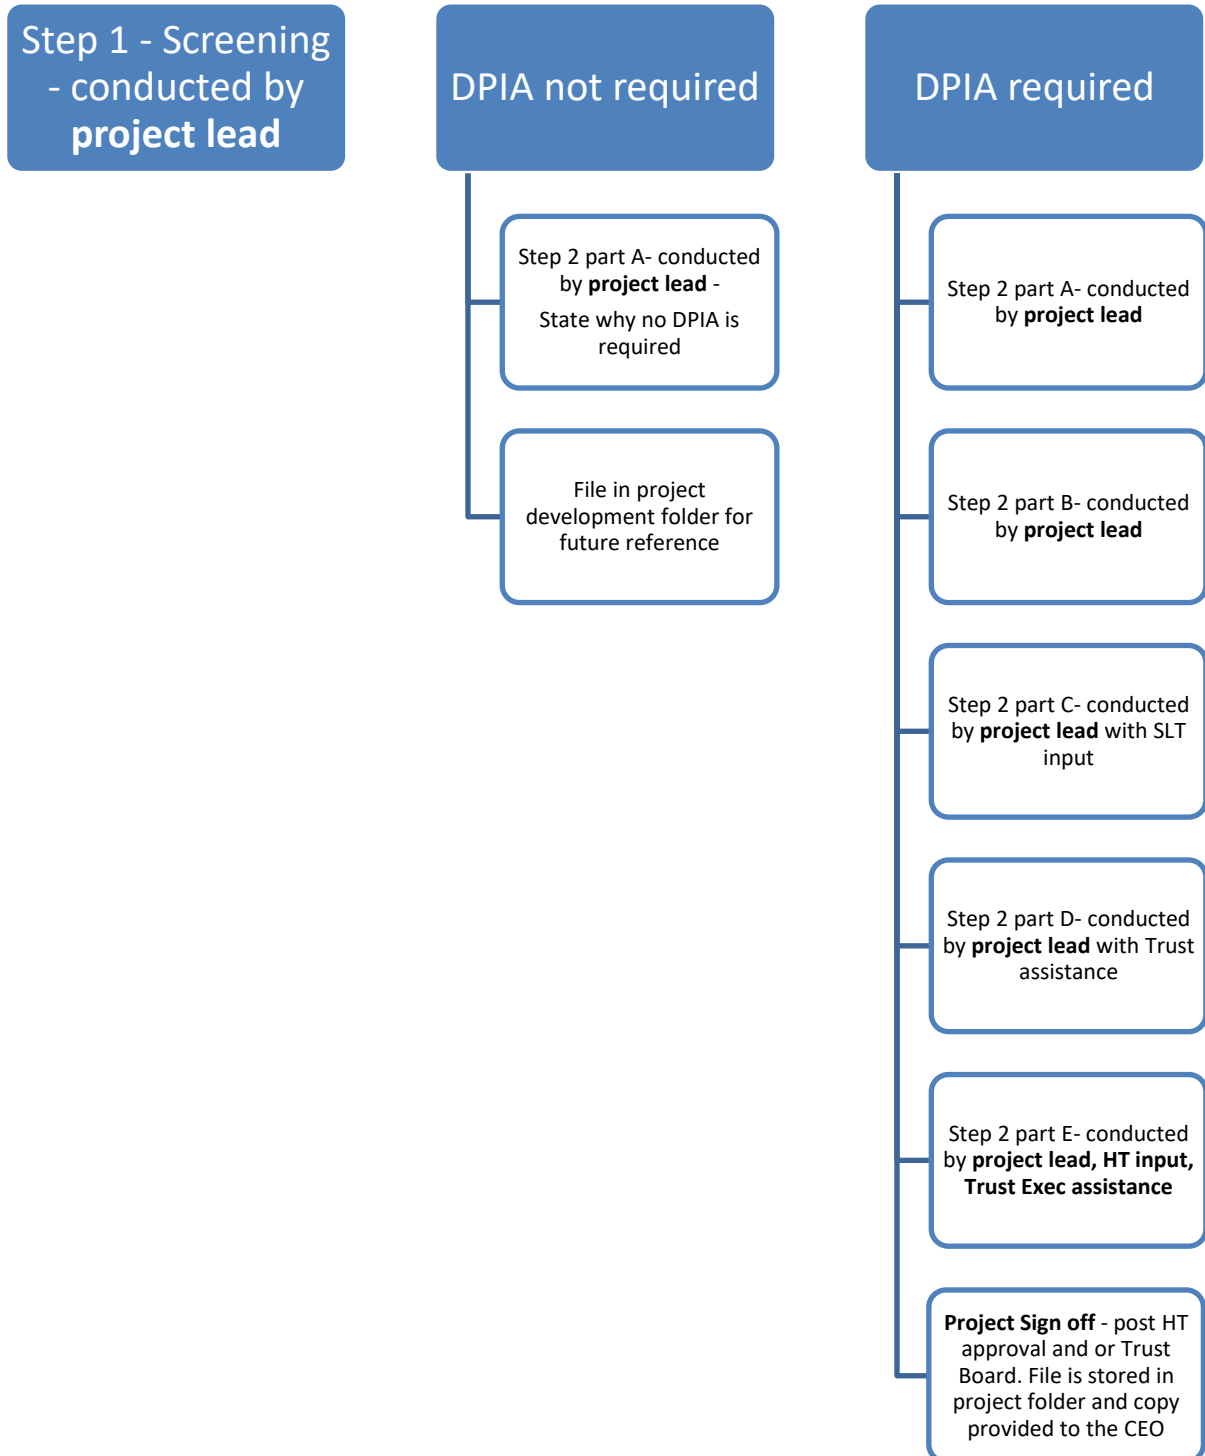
Step 1 - Screening - conducted by project lead

DPIA not required

Step 2 part A- conducted by project lead -

State why no DPIA is required

File in project development folder for future reference

DPIA required

Step 2 part A- conducted by project lead

Step 2 part B- conducted by project lead

Step 2 part C- conducted by project lead with SLT input

Step 2 part D- conducted by project lead with Trust assistance

Step 2 part E- conducted by project lead, HT input, Trust Exec assistance

Project Sign off - post HT approval and or Trust Board. File is stored in project folder and copy provided to the CEO